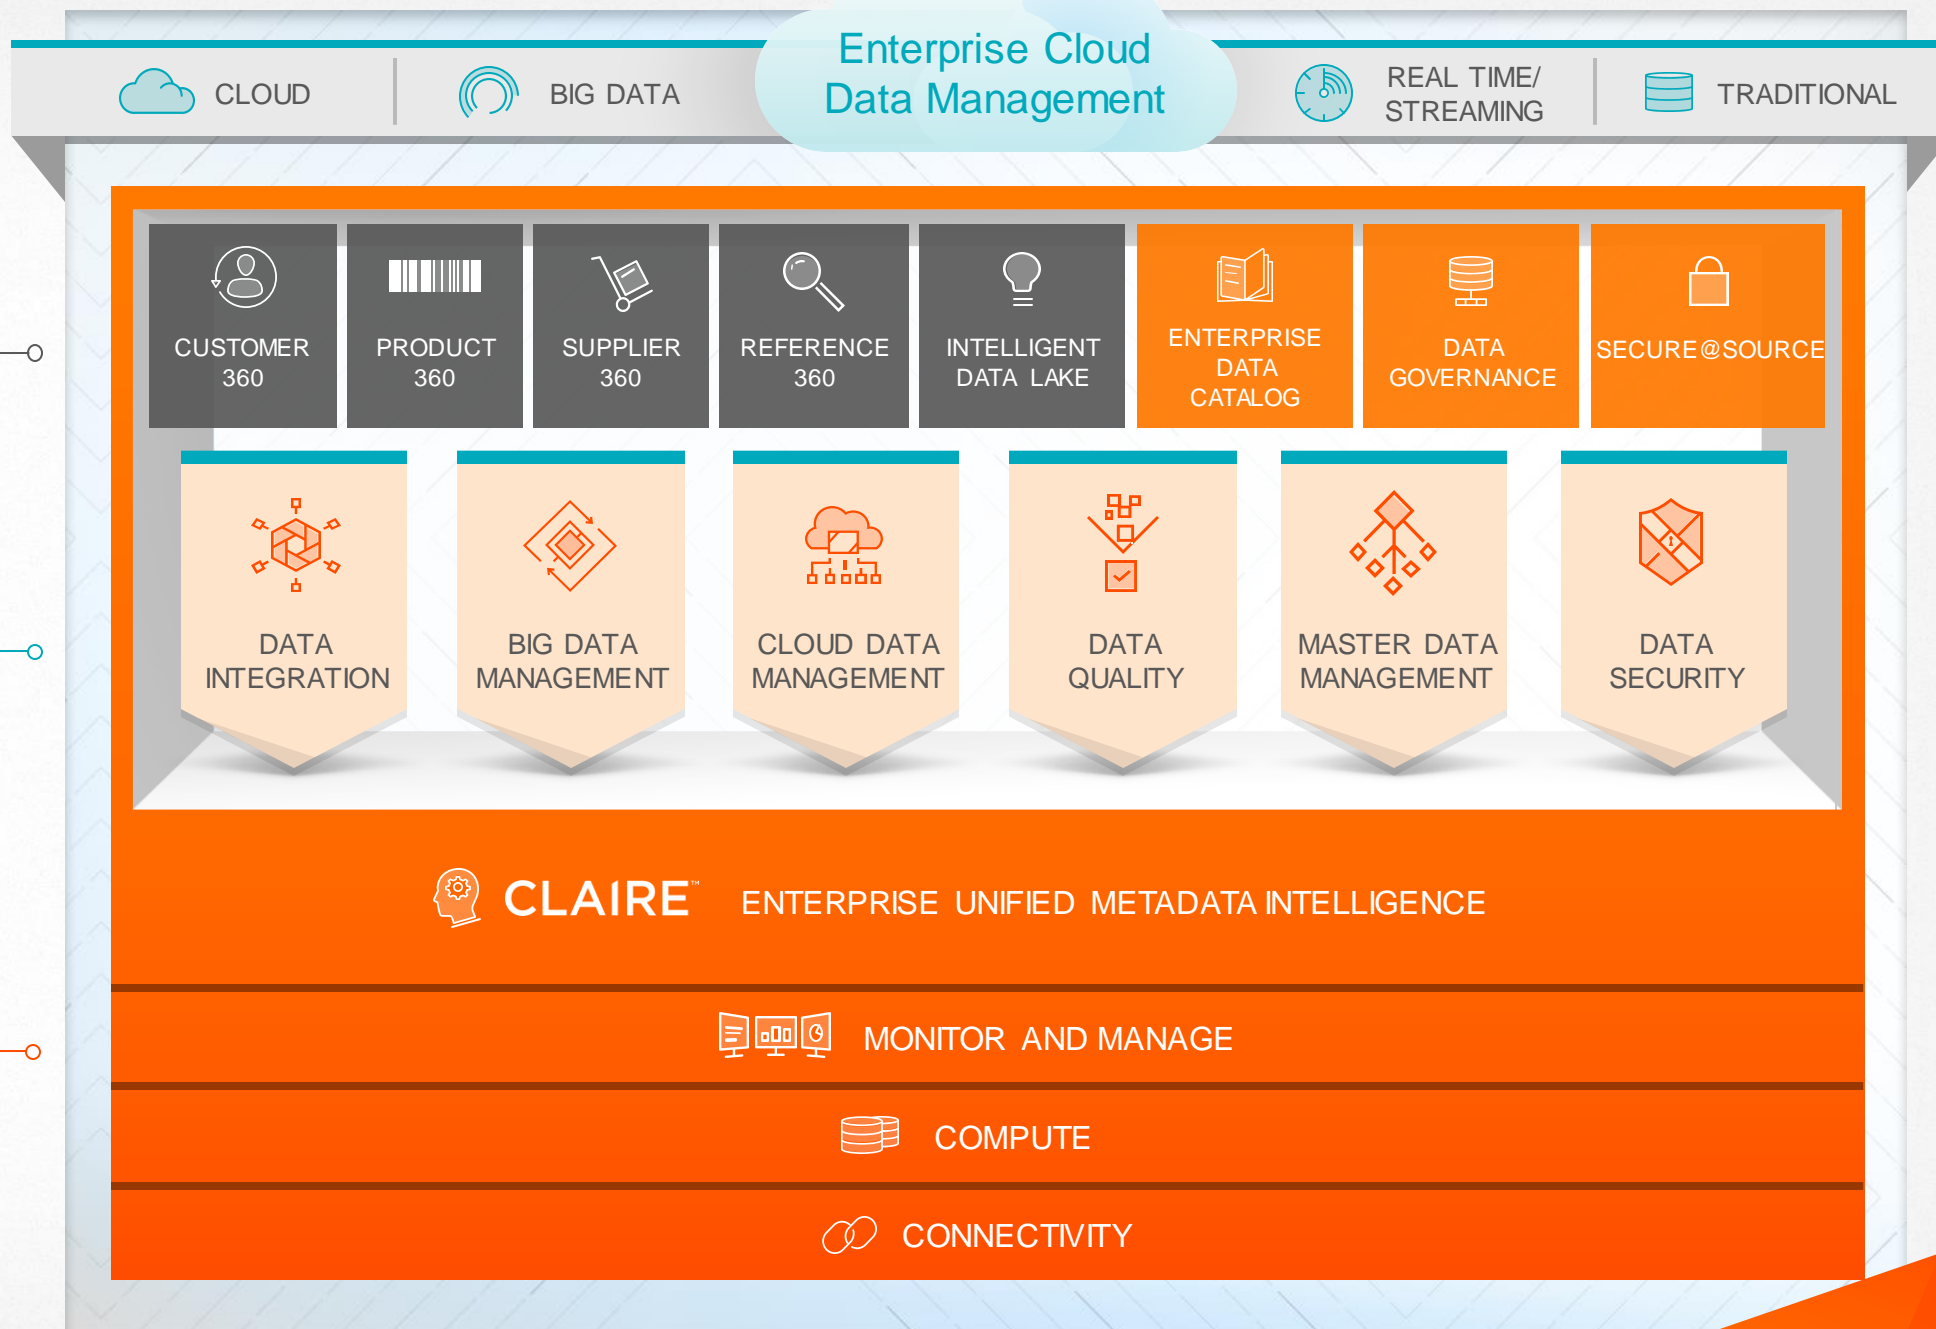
CLOUD

BIG DATA

Enterprise Cloud Data Management

REAL TIME/ STREAMING

TRADITIONAL

CUSTOMER 360

PRODUCT 360

SUPPLIER 360

REFERENCE 360

INTELLIGENT DATA LAKE

ENTERPRISE DATA CATALOG

DATA GOVERNANCE

SECURE@SOURCE

DATA INTEGRATION

BIG DATA MANAGEMENT

CLOUD DATA MANAGEMENT

DATA QUALITY

MASTER DATA MANAGEMENT

DATA SECURITY

CLAIRE™ ENTERPRISE UNIFIED METADATA INTELLIGENCE

MONITOR AND MANAGE

COMPUTE

CONNECTIVITY